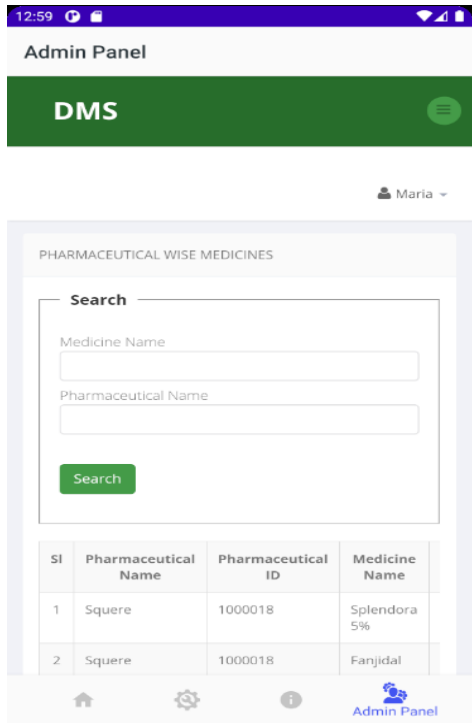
12:59

Admin Panel

DMS

Maria

PHARMACEUTICAL WISE MEDICINES

Search

Medicine Name

Pharmaceutical Name

Search

| Sl | Pharmaceutical Name | Pharmaceutical ID | Medicine Name |
|---|---|---|---|
| 1 | Squere | 1000018 | Splendora 5% |
| 2 | Squere | 1000018 | Fanjidal |

Admin Panel